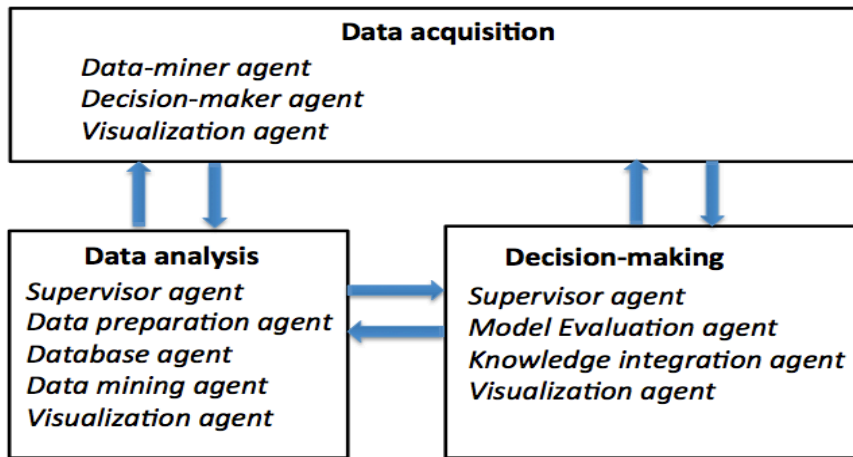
Data acquisition
Data-miner agent
Decision-maker agent
Visualization agent

Data analysis
Supervisor agent
Data preparation agent
Database agent
Data mining agent
Visualization agent

Decision-making
Supervisor agent
Model Evaluation agent
Knowledge integration agent
Visualization agent